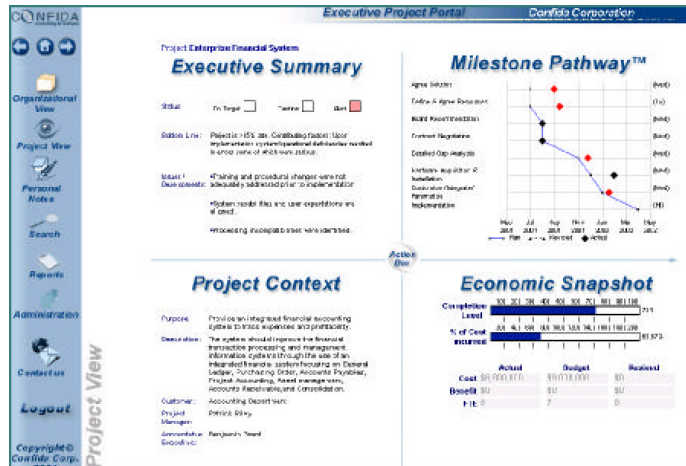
CONFIDA

Executive Project Portal

Confida Corporation

Organizational View

Project View

Personal Notes

Search

Reports

Administration

Contact us

Logout

Copyright © Confida Corp.

Project View

Project: Enterprise Financial System

Executive Summary

Status: On Target Caution Alert

Bottom Line: Project is >15% late. Contributing factors: User implementation system/operational deficiencies resulted in a new series of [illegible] status.

Issues / Dependencies: •Training and procedural changes were not adequately addressed prior to implementation.

•System model files and user expectations are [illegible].

•Processing inadequacies were identified.

Milestone Pathway™

Agree Solution

Define & Agree Resources

Board Recommendation

Contract Negotiation

Detailed Gap Analysis

Hardware acquisition & Installation

Customize Integrate/ Parameter Implementation

May 2001 Jul 2001 Sep 2001 Nov 2001 Jan 2002 Mar 2002 May 2002

Plan Forecast Actual

Action Bar

Project Context

Purpose: Provide an integrated financial accounting system to track expenses and profitability.

Description: The system should improve the financial transaction processing and management information systems through the use of an integrated financial system focusing on General Ledger, Purchasing Order, Accounts Payables, Project Accounting, Asset management, Accounts Receivables and Consolidation.

Customer: Accounting Department

Project Manager: Patricia Riley

Accountable Executive: Benjamin Reed

Economic Snapshot

Completion Level

% of Cost Incurred

| | Actual | Budget | Revised |
|---|---|---|---|
| Cost | $9,000,000 | $9,000,000 | $0 |
| Benefit | $0 | $0 | $0 |
| FTE | 0 | 7 | 0 |